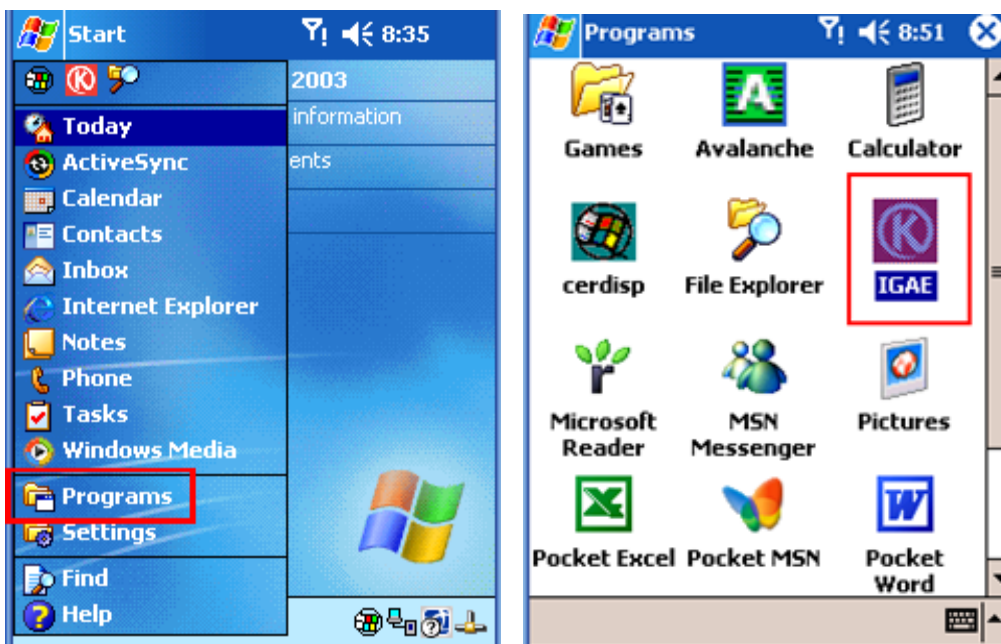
Start 8:35

2003

information

ents

Today

ActiveSync

Calendar

Contacts

Inbox

Internet Explorer

Notes

Phone

Tasks

Windows Media

Programs

Settings

Find

Help

Programs 8:51

Games

Avalanche

Calculator

cerdisp

File Explorer

IGAE

Microsoft Reader

MSN Messenger

Pictures

Pocket Excel

Pocket MSN

Pocket Word